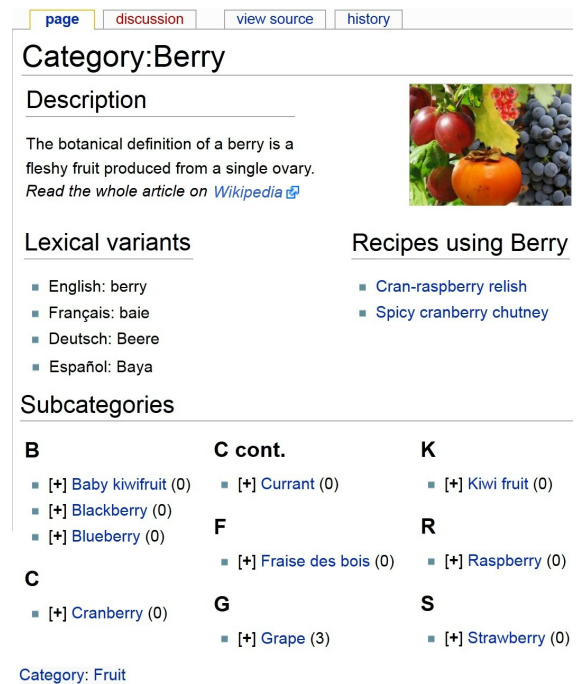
page | discussion | view source | history

Category:Berry

Description

The botanical definition of a berry is a fleshy fruit produced from a single ovary. *Read the whole article on* Wikipedia

Lexical variants

- English: berry
- Français: baie
- Deutsch: Beere
- Español: Baya

Recipes using Berry

- Cran-raspberry relish
- Spicy cranberry chutney

Subcategories

B

- [+] Baby kiwifruit (0)
- [+] Blackberry (0)
- [+] Blueberry (0)

C

- [+] Cranberry (0)

C cont.

- [+] Currant (0)

F

- [+] Fraise des bois (0)

G

- [+] Grape (3)

K

- [+] Kiwi fruit (0)

R

- [+] Raspberry (0)

S

- [+] Strawberry (0)

Category: Fruit